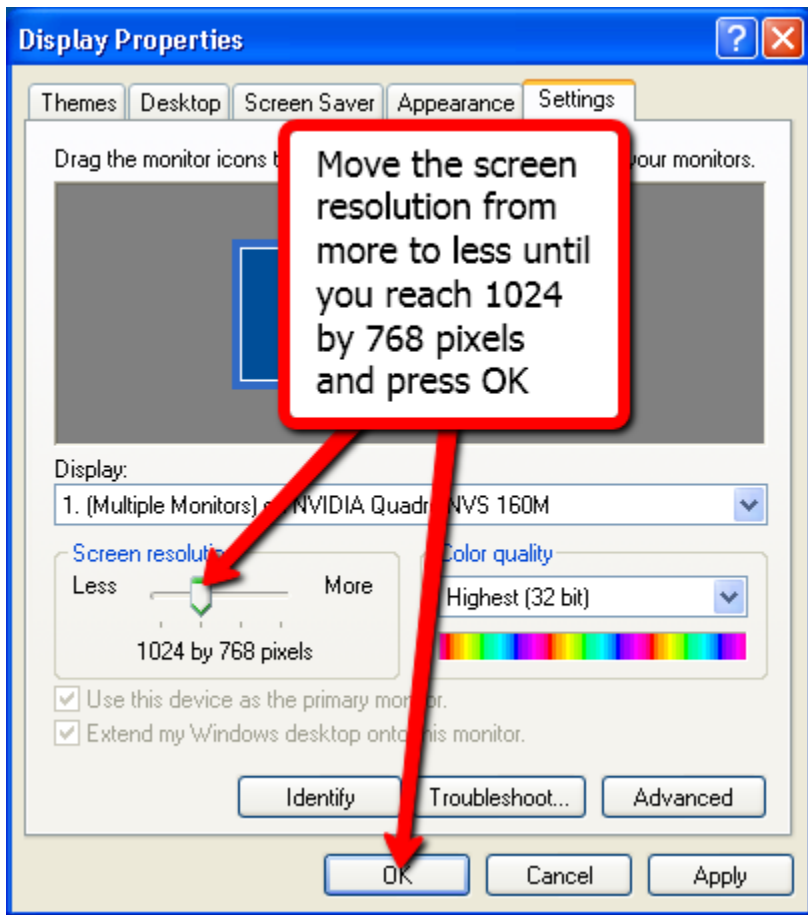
Display Properties

Themes | Desktop | Screen Saver | Appearance | Settings

Drag the monitor icons t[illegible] your monitors.

Move the screen resolution from more to less until you reach 1024 by 768 pixels and press OK

Display:

1. (Multiple Monitors) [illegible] NVIDIA Quadr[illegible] NVS 160M

Screen resolutio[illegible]

Less

More

1024 by 768 pixels

Color quality

Highest (32 bit)

Use this device as the primary mon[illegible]or.

Extend my Windows desktop onto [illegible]is monitor.

Identify

Troubleshoot...

Advanced

OK

Cancel

Apply